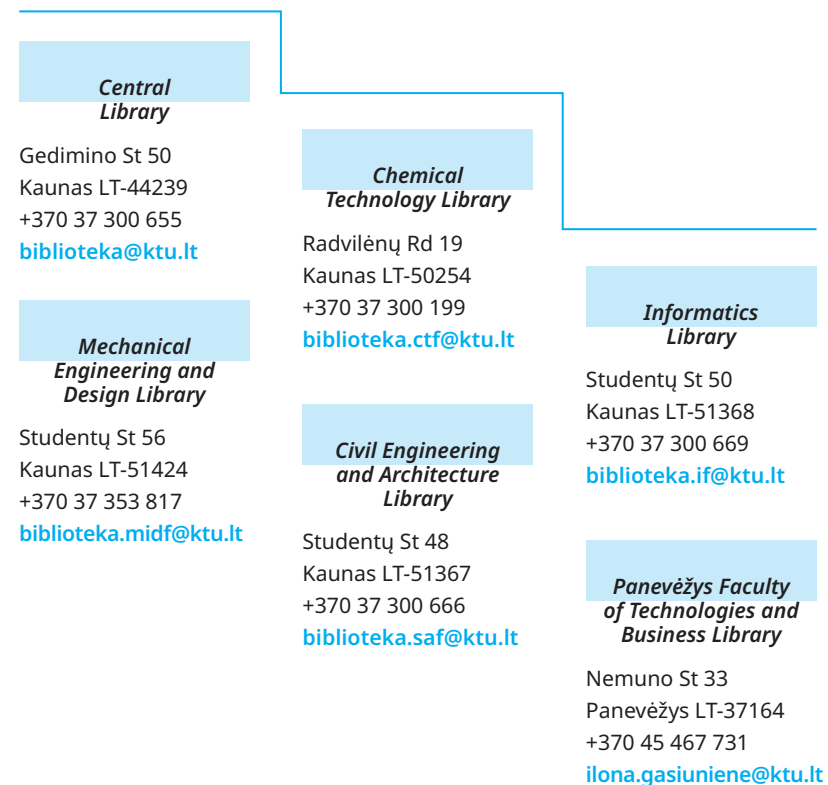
Central Library

Gedimino St 50
Kaunas LT-44239
+370 37 300 655
biblioteka@ktu.lt

Mechanical Engineering and Design Library

Studentų St 56
Kaunas LT-51424
+370 37 353 817
biblioteka.midf@ktu.lt

Chemical Technology Library

Radvilėnų Rd 19
Kaunas LT-50254
+370 37 300 199
biblioteka.ctf@ktu.lt

Civil Engineering and Architecture Library

Studentų St 48
Kaunas LT-51367
+370 37 300 666
biblioteka.saf@ktu.lt

Informatics Library

Studentų St 50
Kaunas LT-51368
+370 37 300 669
biblioteka.if@ktu.lt

Panevėžys Faculty of Technologies and Business Library

Nemuno St 33
Panevėžys LT-37164
+370 45 467 731
ilona.gasiuniene@ktu.lt